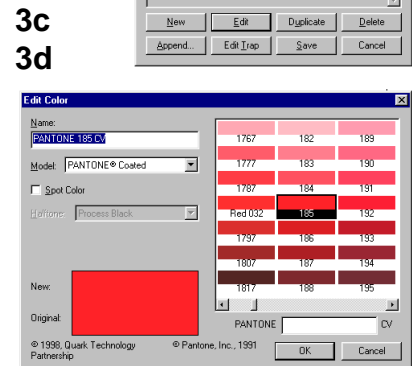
3c
3d

New Edit Duplicate Delete
Append... Edit Trap Save Cancel

Edit Color

Name:
PANTONE 185 CV

Model: PANTONE® Coated

Spot Color

Halftone: Process Black

New:

Original:

© 1998, Quark Technology Partnership

© Pantone, Inc., 1991

| 1767 | 182 | 189 |
|---|---|---|
| 1777 | 183 | 190 |
| 1787 | 184 | 191 |
| Red 032 | 185 | 192 |
| 1797 | 186 | 193 |
| 1807 | 187 | 194 |
| 1817 | 188 | 195 |

PANTONE CV

OK Cancel